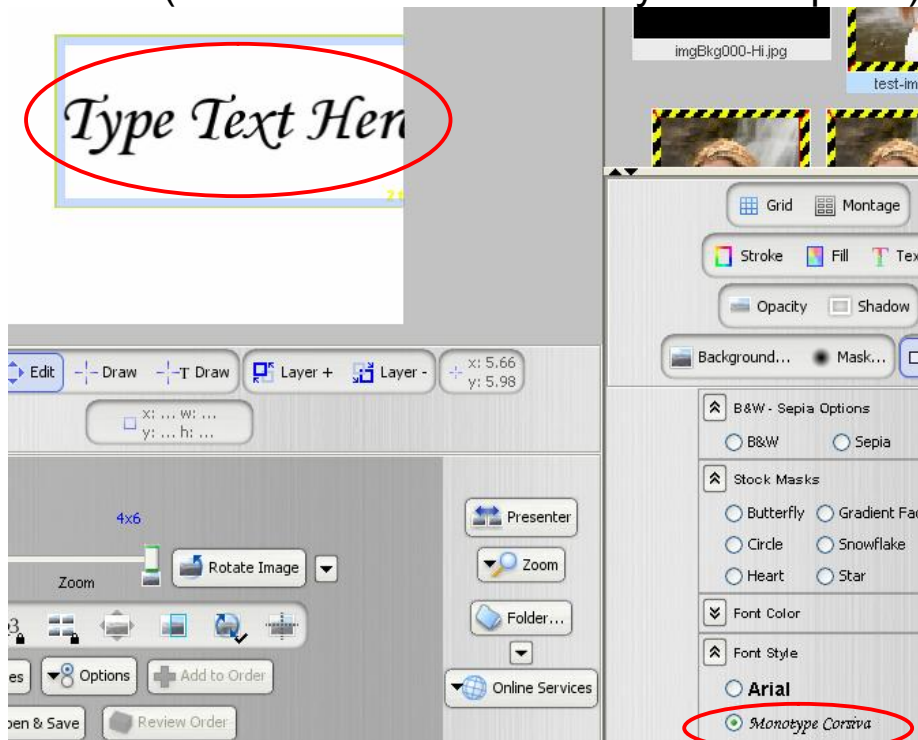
Type Text Her

imgBkg000-Hi.jpg

test-im

Grid

Montage

Stroke

Fill

Tex

Opacity

Shadow

Background...

Mask...

Edit

Draw

T Draw

Layer +

Layer -

x: 5.66
y: 5.98

x: ... w: ...
y: ... h: ...

B&W - Sepia Options

B&W

Sepia

Stock Masks

Butterfly

Gradient Fa

Circle

Snowflake

Heart

Star

Font Color

Font Style

Arial

Monotype Corsiva

4x6

Zoom

Rotate Image

Presenter

Zoom

Folder...

Online Services

es

Options

Add to Order

pen & Save

Review Order